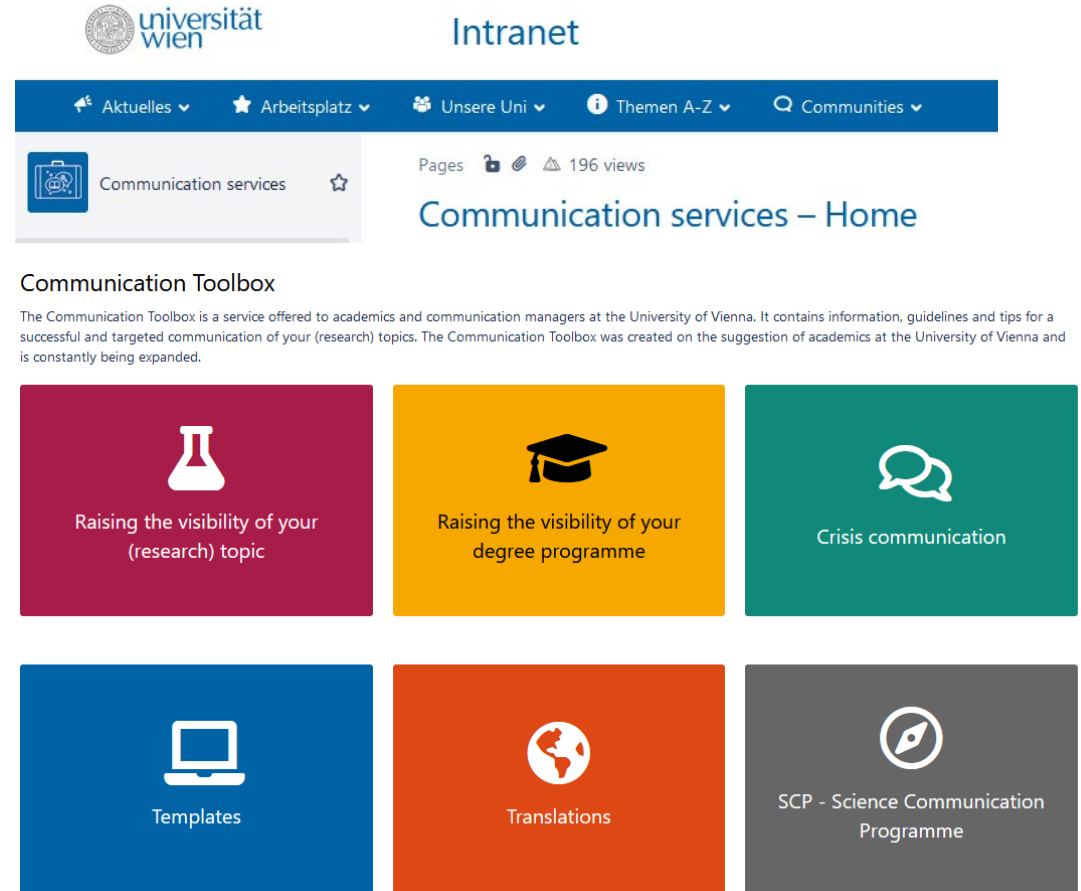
universität wien

Intranet

Aktuelles Arbeitsplatz Unsere Uni Themen A-Z Communities

Communication services

Pages 196 views

Communication services – Home

Communication Toolbox

The Communication Toolbox is a service offered to academics and communication managers at the University of Vienna. It contains information, guidelines and tips for a successful and targeted communication of your (research) topics. The Communication Toolbox was created on the suggestion of academics at the University of Vienna and is constantly being expanded.

Raising the visibility of your (research) topic

Raising the visibility of your degree programme

Crisis communication

Templates

Translations

SCP - Science Communication Programme